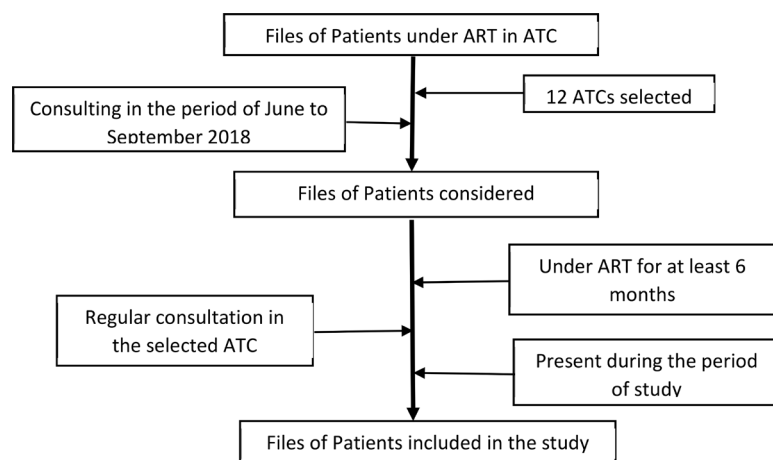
Files of Patients under ART in ATC

12 ATCs selected

Consulting in the period of June to September 2018

Files of Patients considered

Under ART for at least 6 months

Regular consultation in the selected ATC

Present during the period of study

Files of Patients included in the study